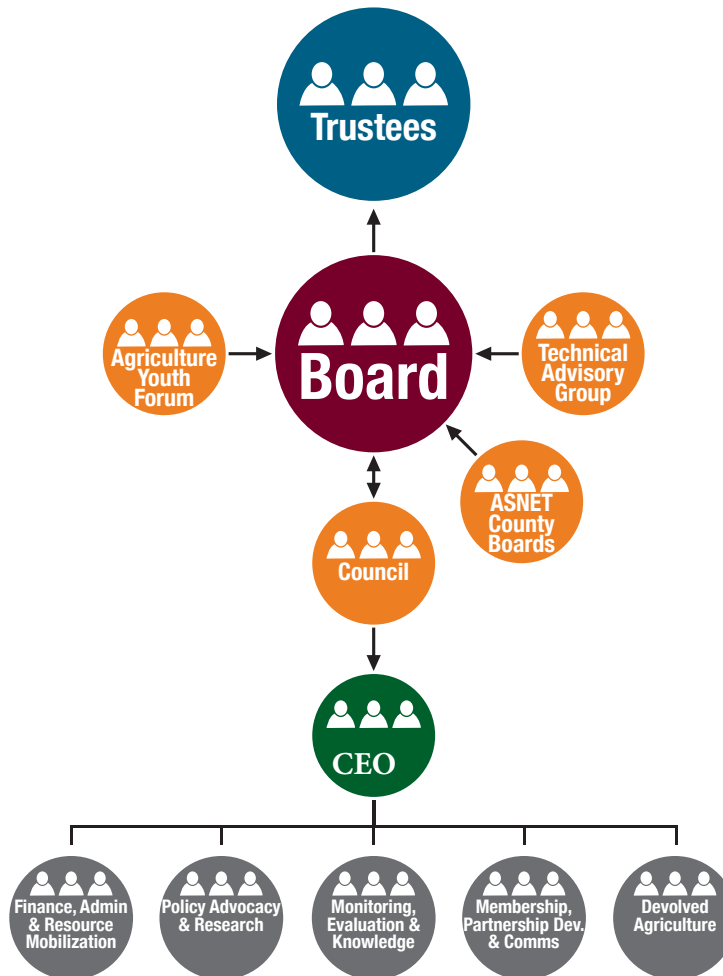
Trustees

Agriculture Youth Forum

Board

Technical Advisory Group

ASNET County Boards

Council

CEO

Finance, Admin & Resource Mobilization

Policy Advocacy & Research

Monitoring, Evaluation & Knowledge

Membership, Partnership Dev. & Comms

Devolved Agriculture